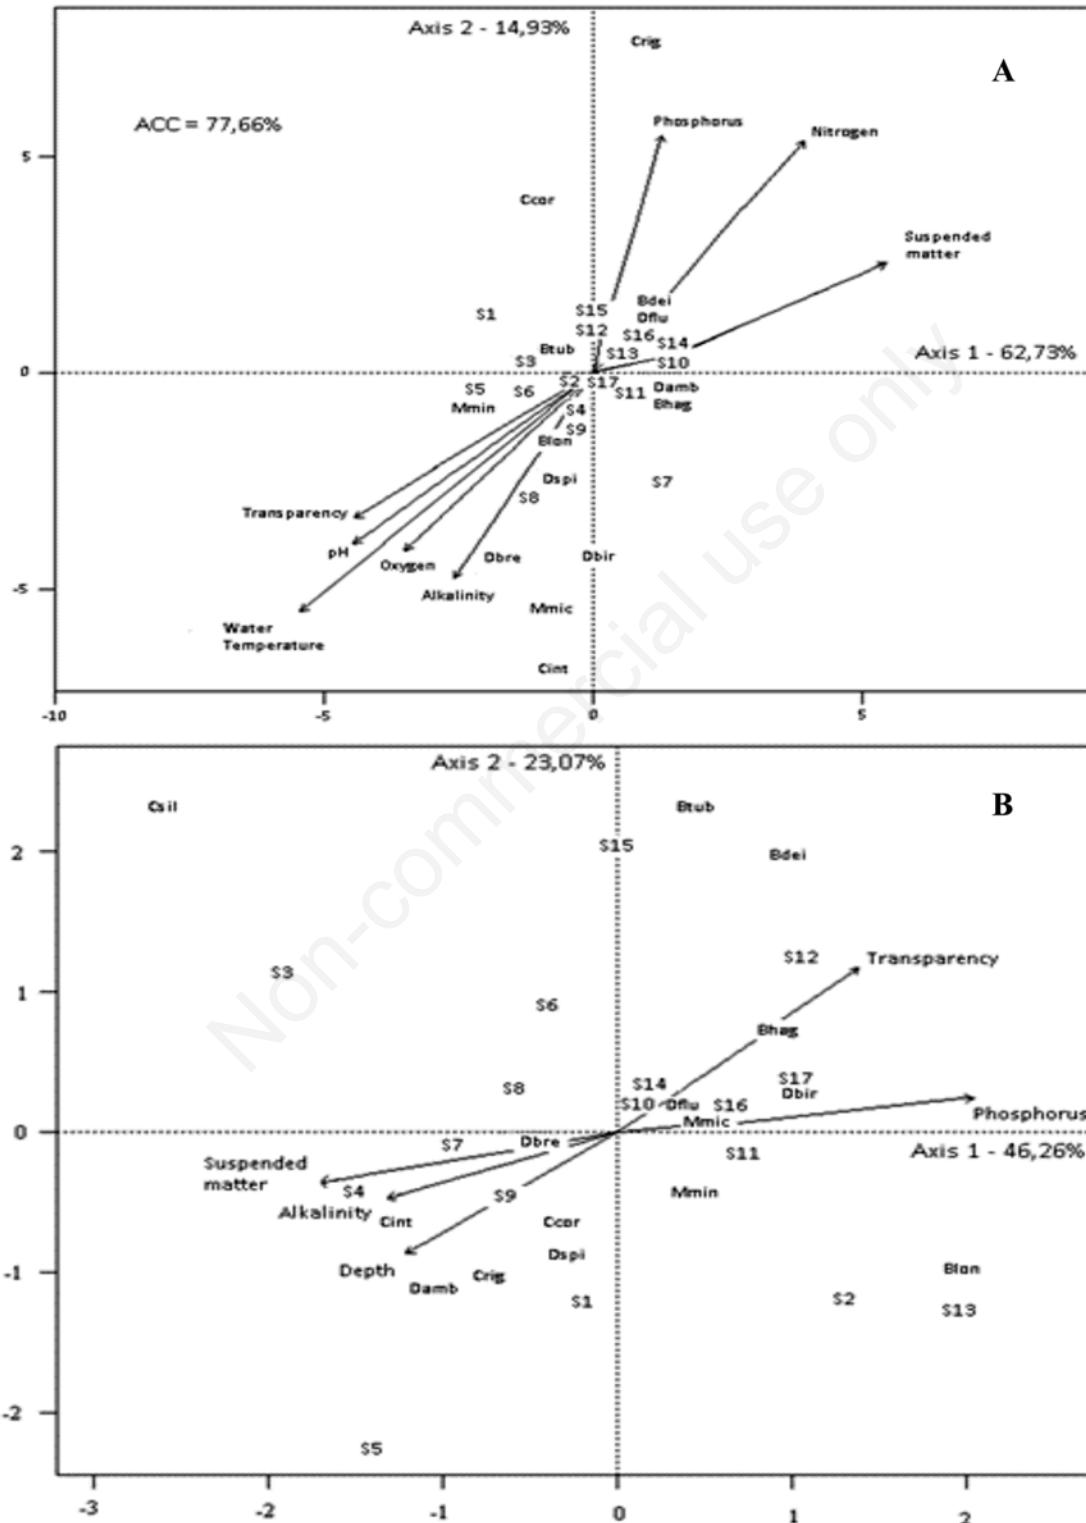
Axis 2 - 14,93%

Crig

A

ACC = 77,66%

Phosphorus

Nitrogen

5

Ccor

Suspended matter

S1

S15

Bdei

Dflu

S12

S16

S14

Btub

S13

S10

Axis 1 - 62,73%

S3

0

S5

S6

S2

S17

S11

Damb

Bhag

Mmin

S4

S9

Blon

Dspi

S7

S8

Transparency

pH

Oxygen

Dbre

Dbir

-5

Alkalinity

Mmic

Water Temperature

Cint

-10

-5

0

5

Axis 2 - 23,07%

Csil

Btub

B

2

S15

Bdei

S12

Transparency

S3

1

S6

Bhag

S17

S8

S14

Dbir

S10

Dflu

S16

Phosphorus

0

Mmic

S7

Dbre

S11

Axis 1 - 46,26%

Suspended matter

S4

Mmin

S9

Alkalinity

Cint

Ccor

Dspi

-1

Depth

Crig

Blon

Damb

S1

S2

S13

-2

S5

-3

-2

-1

0

1

2

Non-commercial use only